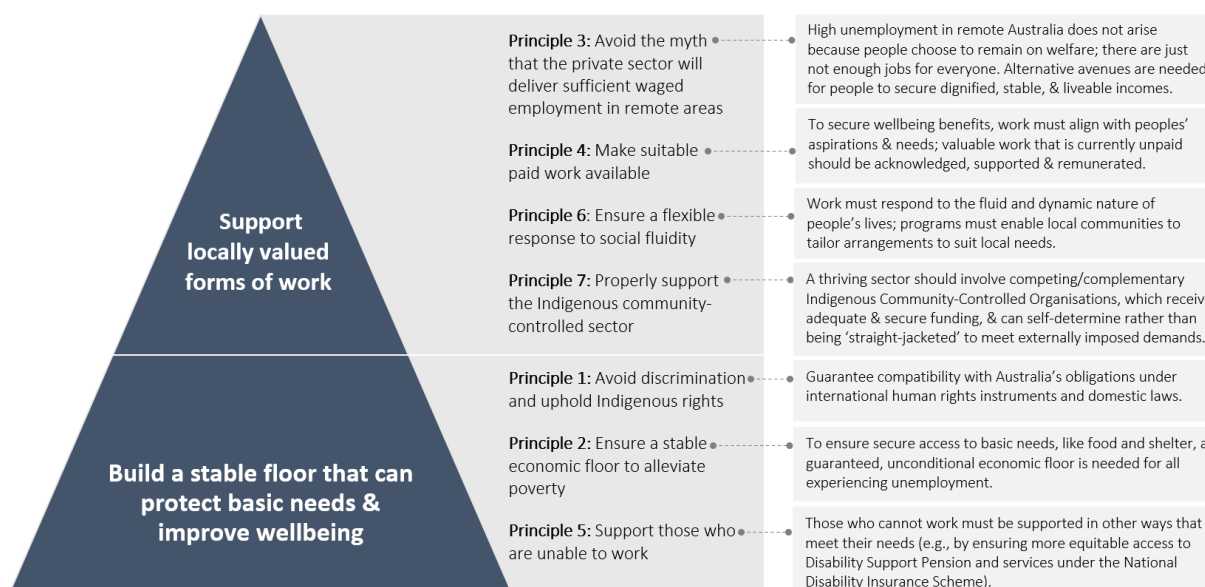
Support locally valued forms of work

Build a stable floor that can protect basic needs & improve wellbeing

Principle 3: Avoid the myth that the private sector will deliver sufficient waged employment in remote areas

High unemployment in remote Australia does not arise because people choose to remain on welfare; there are just not enough jobs for everyone. Alternative avenues are needed for people to secure dignified, stable, & liveable incomes.

Principle 4: Make suitable paid work available

To secure wellbeing benefits, work must align with peoples' aspirations & needs; valuable work that is currently unpaid should be acknowledged, supported & remunerated.

Principle 6: Ensure a flexible response to social fluidity

Work must respond to the fluid and dynamic nature of people's lives; programs must enable local communities to tailor arrangements to suit local needs.

Principle 7: Properly support the Indigenous community-controlled sector

A thriving sector should involve competing/complementary Indigenous Community-Controlled Organisations, which receiv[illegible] adequate & secure funding, & can self-determine rather than being 'straight-jacketed' to meet externally imposed demands.

Principle 1: Avoid discrimination and uphold Indigenous rights

Guarantee compatibility with Australia's obligations under international human rights instruments and domestic laws.

Principle 2: Ensure a stable economic floor to alleviate poverty

To ensure secure access to basic needs, like food and shelter, a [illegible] guaranteed, unconditional economic floor is needed for all experiencing unemployment.

Principle 5: Support those who are unable to work

Those who cannot work must be supported in other ways that meet their needs (e.g., by ensuring more equitable access to Disability Support Pension and services under the National Disability Insurance Scheme).